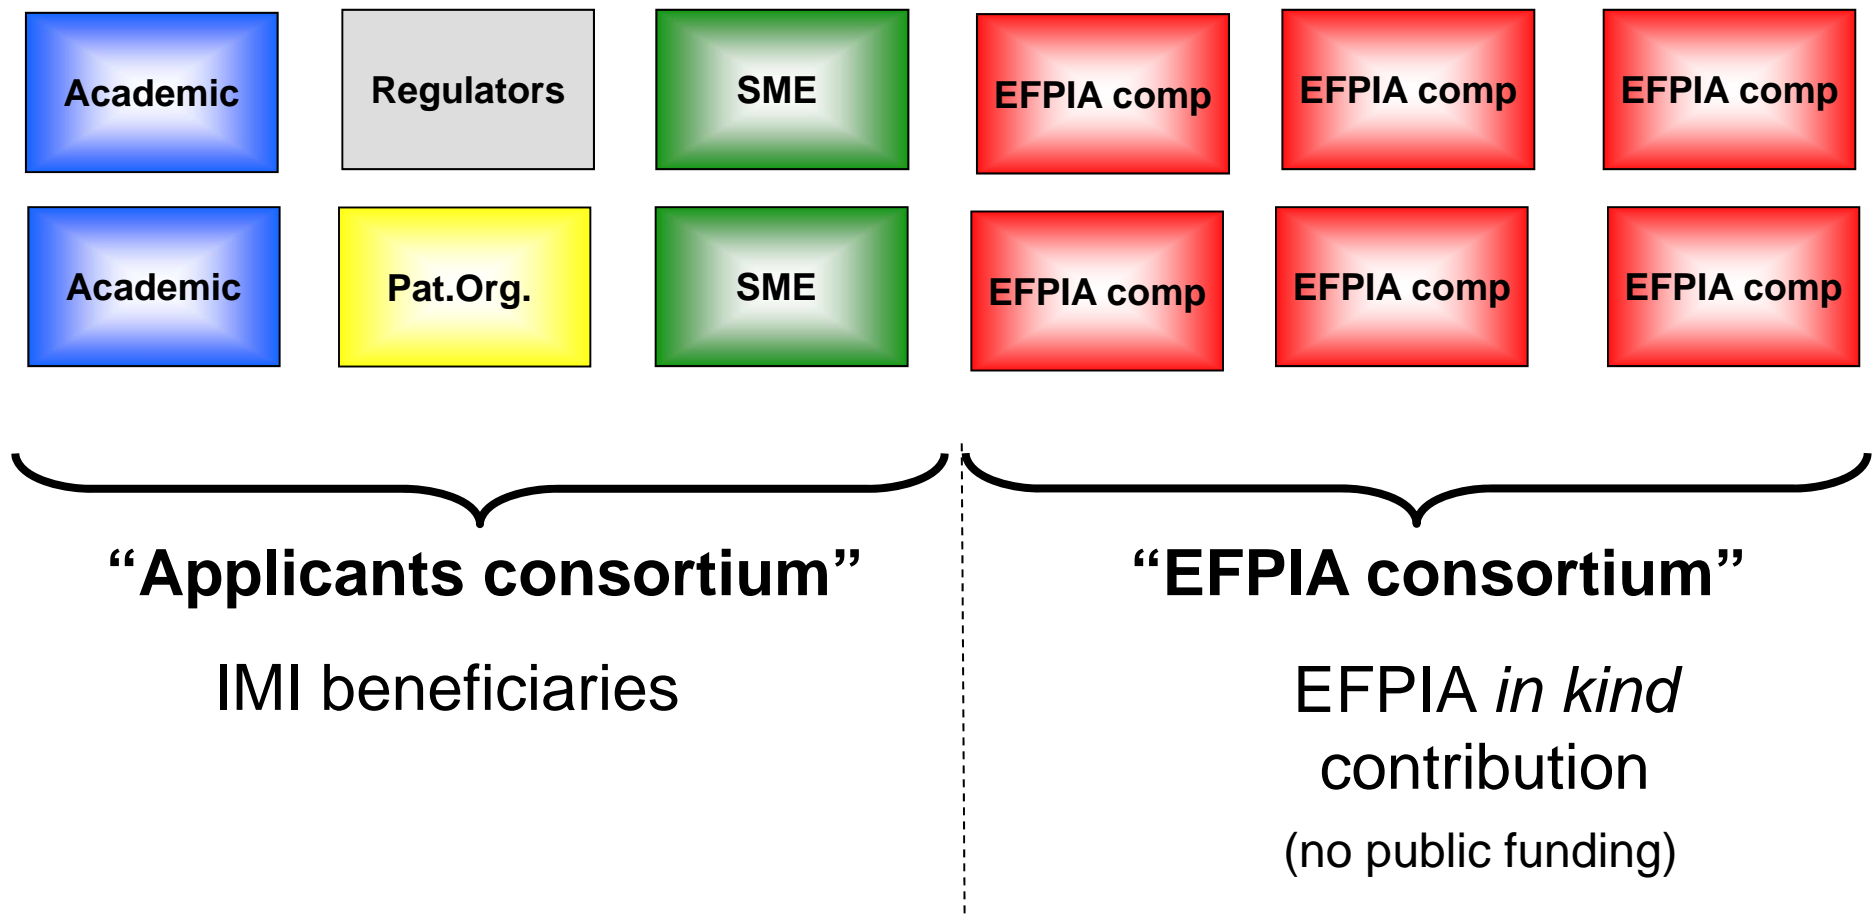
Academic
Regulators
SME
EFPIA comp
EFPIA comp
EFPIA comp

Academic
Pat.Org.
SME
EFPIA comp
EFPIA comp
EFPIA comp

“Applicants consortium”

IMI beneficiaries

“EFPIA consortium”

EFPIA *in kind* contribution

(no public funding)